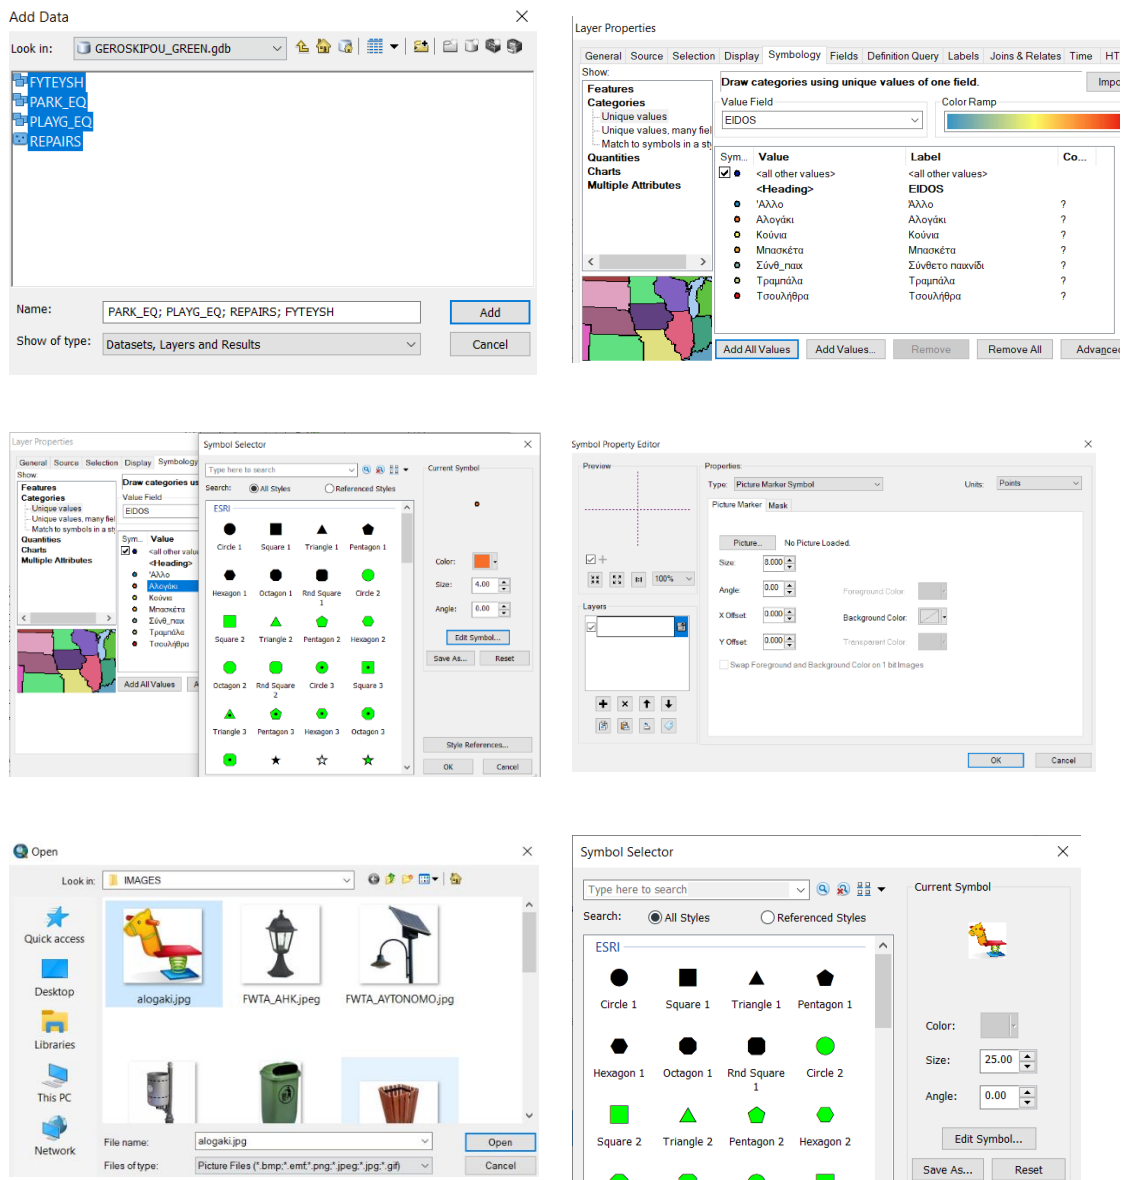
Add Data

Look in: GEROSKIPOU_GREEN.gdb

FYTEYSH
PARK_EQ
PLAYG_EQ
REPAIRS

Name: PARK_EQ; PLAYG_EQ; REPAIRS; FYTEYSH
Add

Show of type: Datasets, Layers and Results
Cancel

Layer Properties

General Source Selection Display Symbology Fields Definition Query Labels Joins & Relates Time HT

Show:
Features
Categories
Unique values
Unique values, many fiel
Match to symbols in a st
Quantities
Charts
Multiple Attributes

Draw categories using unique values of one field.
Impo

Value Field
EIDOS
Color Ramp

| Sym... | Value | Label | Co... |
|---|---|---|---|
| | <all other values> | <all other values> | |
| | <Heading> | EIDOS | |
| | 'Αλλο | 'Αλλο | ? |
| | Αλογάκι | Αλογάκι | ? |
| | Κούνια | Κούνια | ? |
| | Μπασκέτα | Μπασκέτα | ? |
| | Σύνθ_παιχ | Σύνθετο παιχνίδι | ? |
| | Τραμπάλα | Τραμπάλα | ? |
| | Τσουλήθρα | Τσουλήθρα | ? |

Add All Values Add Values... Remove Remove All Advance

Layer Properties
General Source Selection Display Symbology
Show:
Features
Categories
Unique values
Unique values, many fie
Match to symbols in a st
Quantities
Charts
Multiple Attributes
Draw categories us
Value Field
EIDOS
Sym... Value
<all other valu
<Heading>
'Αλλο
Αλογάκι
Κούνια
Μπασκέτα
Σύνθ_παιχ
Τραμπάλα
Τσουλήθρα
Add All Values

Symbol Selector
Type here to search
Search: All Styles Referenced Styles
ESRI
Circle 1 Square 1 Triangle 1 Pentagon 1
Hexagon 1 Octagon 1 Rnd Square 1 Circle 2
Square 2 Triangle 2 Pentagon 2 Hexagon 2
Octagon 2 Rnd Square 2 Circle 3 Square 3
Triangle 3 Pentagon 3 Hexagon 3 Octagon 3
Current Symbol
Color:
Size: 4.00
Angle: 0.00
Edit Symbol...
Save As... Reset
Style References...
OK Cancel

Symbol Property Editor
Preview
Properties:
Type: Picture Marker Symbol
Units: Points
Picture Marker Mask
Picture... No Picture Loaded.
Size: 0.000
Angle: 0.00 Foreground Color:
X Offset: 0.000 Background Color:
Y Offset: 0.000 Transparent Color:
Swap Foreground and Background Color on 1 bit Images
100%
Layers
OK Cancel

Open
Look in: IMAGES
Quick access
Desktop
Libraries
This PC
Network
alogaki.jpg FWTA_AHK.jpeg FWTA_AYTONOMO.jpg
File name: alogaki.jpg
Open
Files of type: Picture Files (*.bmp;*.emf;*.png;*.jpeg;*.jpg;*.gif)
Cancel

Symbol Selector
Type here to search
Search: All Styles Referenced Styles
ESRI
Circle 1 Square 1 Triangle 1 Pentagon 1
Hexagon 1 Octagon 1 Rnd Square 1 Circle 2
Square 2 Triangle 2 Pentagon 2 Hexagon 2
Current Symbol
Color:
Size: 25.00
Angle: 0.00
Edit Symbol...
Save As... Reset